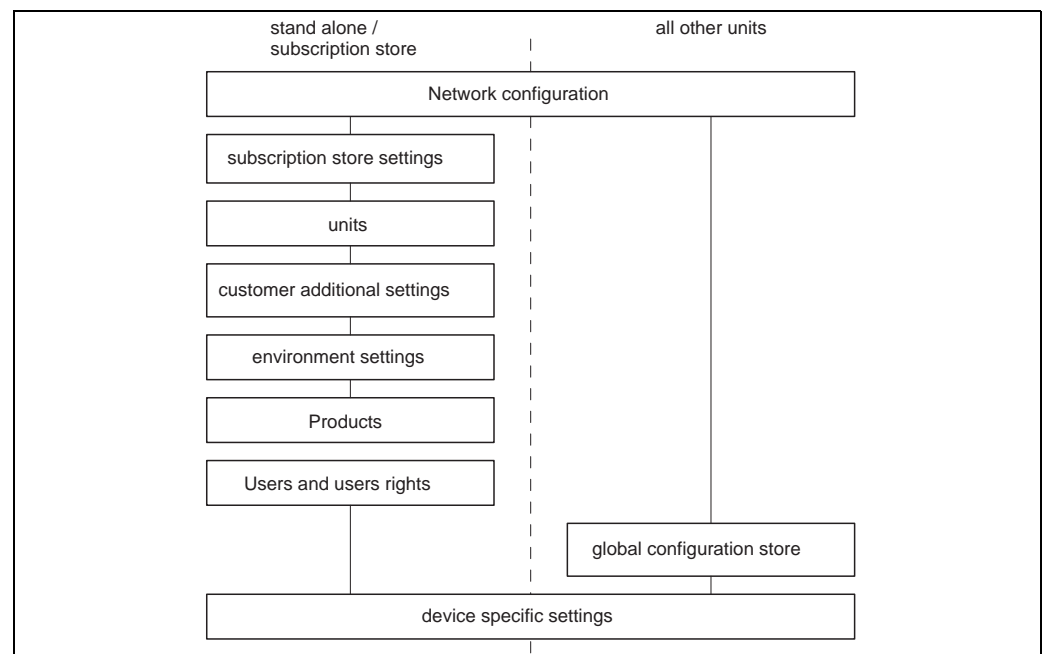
stand alone / subscription store

all other units

Network configuration

subscription store settings

units

customer additional settings

environment settings

Products

Users and users rights

global configuration store

device specific settings